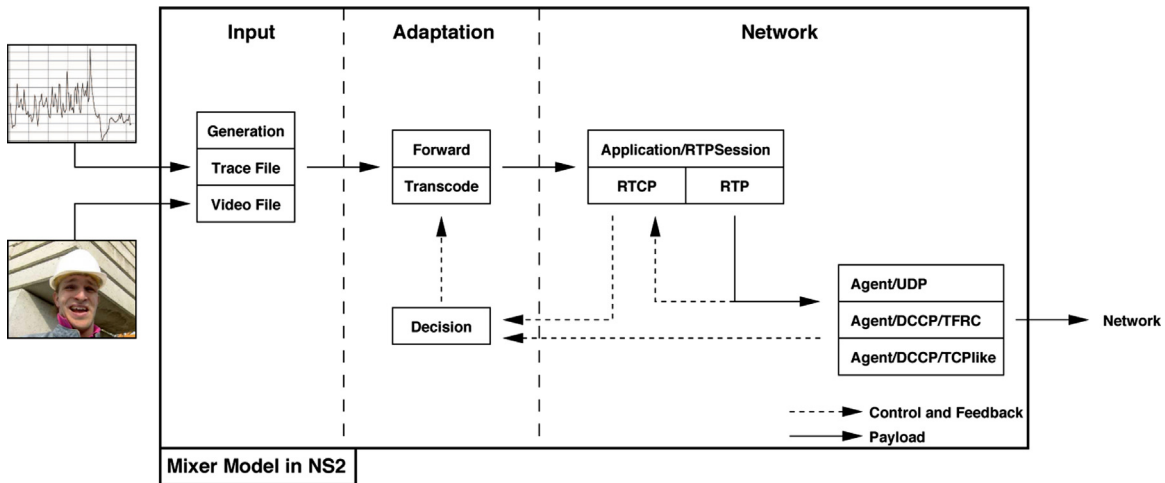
Input

Adaptation

Network

Generation

Trace File

Video File

Forward

Transcode

Decision

Application/RTPSession

RTCP

RTP

Agent/UDP

Agent/DCCP/TFRC

Agent/DCCP/TCPlike

Network

Control and Feedback

Payload

Mixer Model in NS2